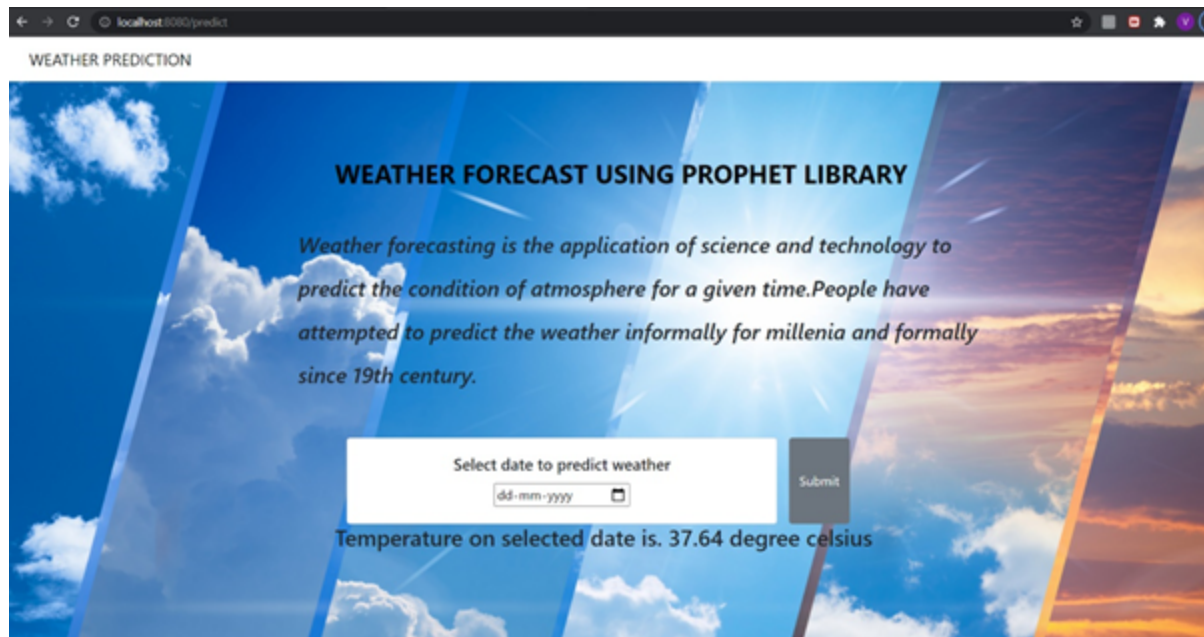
localhost:8080/predict

WEATHER PREDICTION

WEATHER FORECAST USING PROPHET LIBRARY

Weather forecasting is the application of science and technology to predict the condition of atmosphere for a given time.People have attempted to predict the weather informally for millenia and formally since 19th century.

Select date to predict weather

dd-mm-yyyy

Submit

Temperature on selected date is. 37.64 degree celsius